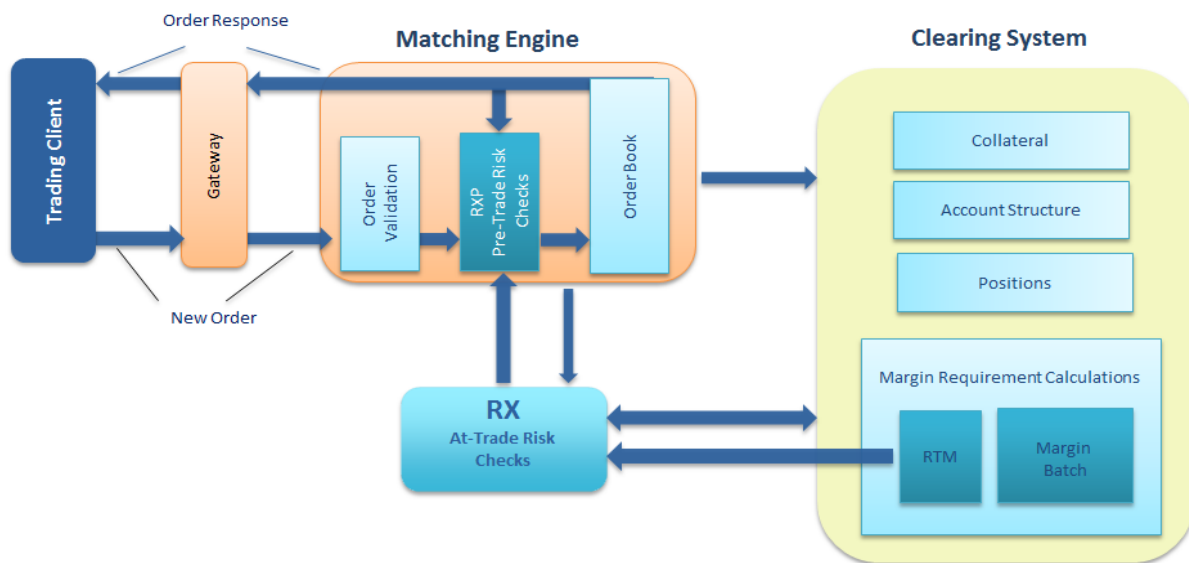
Order Response

Matching Engine

Clearing System

Trading Client

Gateway

Order Validation

RXP Pre-Trade Risk Checks

Order Book

Collateral

Account Structure

Positions

New Order

Margin Requirement Calculations

RX
At-Trade Risk Checks

RTM

Margin Batch